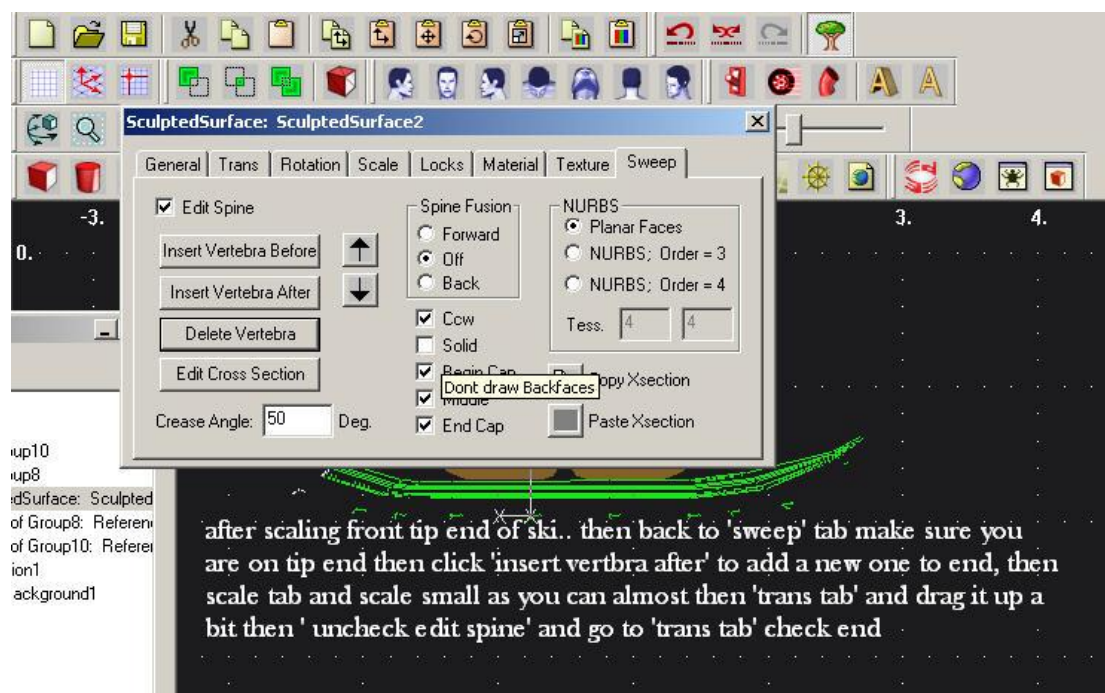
SculptedSurface: SculptedSurface2

General | Trans | Rotation | Scale | Locks | Material | Texture | Sweep

Edit Spine

Insert Vertebra Before

Insert Vertebra After

Delete Vertebra

Edit Cross Section

Crease Angle: 50 Deg.

Spine Fusion
Forward
Off
Back

NURBS
Planar Faces
NURBS; Order = 3
NURBS; Order = 4
Tess. 4 4

Ccw
Solid
Begin Cap
Middle
End Cap

Dont draw Backfaces

Copy Xsection
Paste Xsection

-3.
0.
3.
4.

up10
up8
dSurface: Sculpted
of Group8: Referen
of Group10: Referen
ion1
ackground1

after scaling front tip end of ski.. then back to 'sweep' tab make sure you are on tip end then click 'insert vertbra after' to add a new one to end, then scale tab and scale small as you can almost then 'trans tab' and drag it up a bit then ' uncheck edit spine' and go to 'trans tab' check end